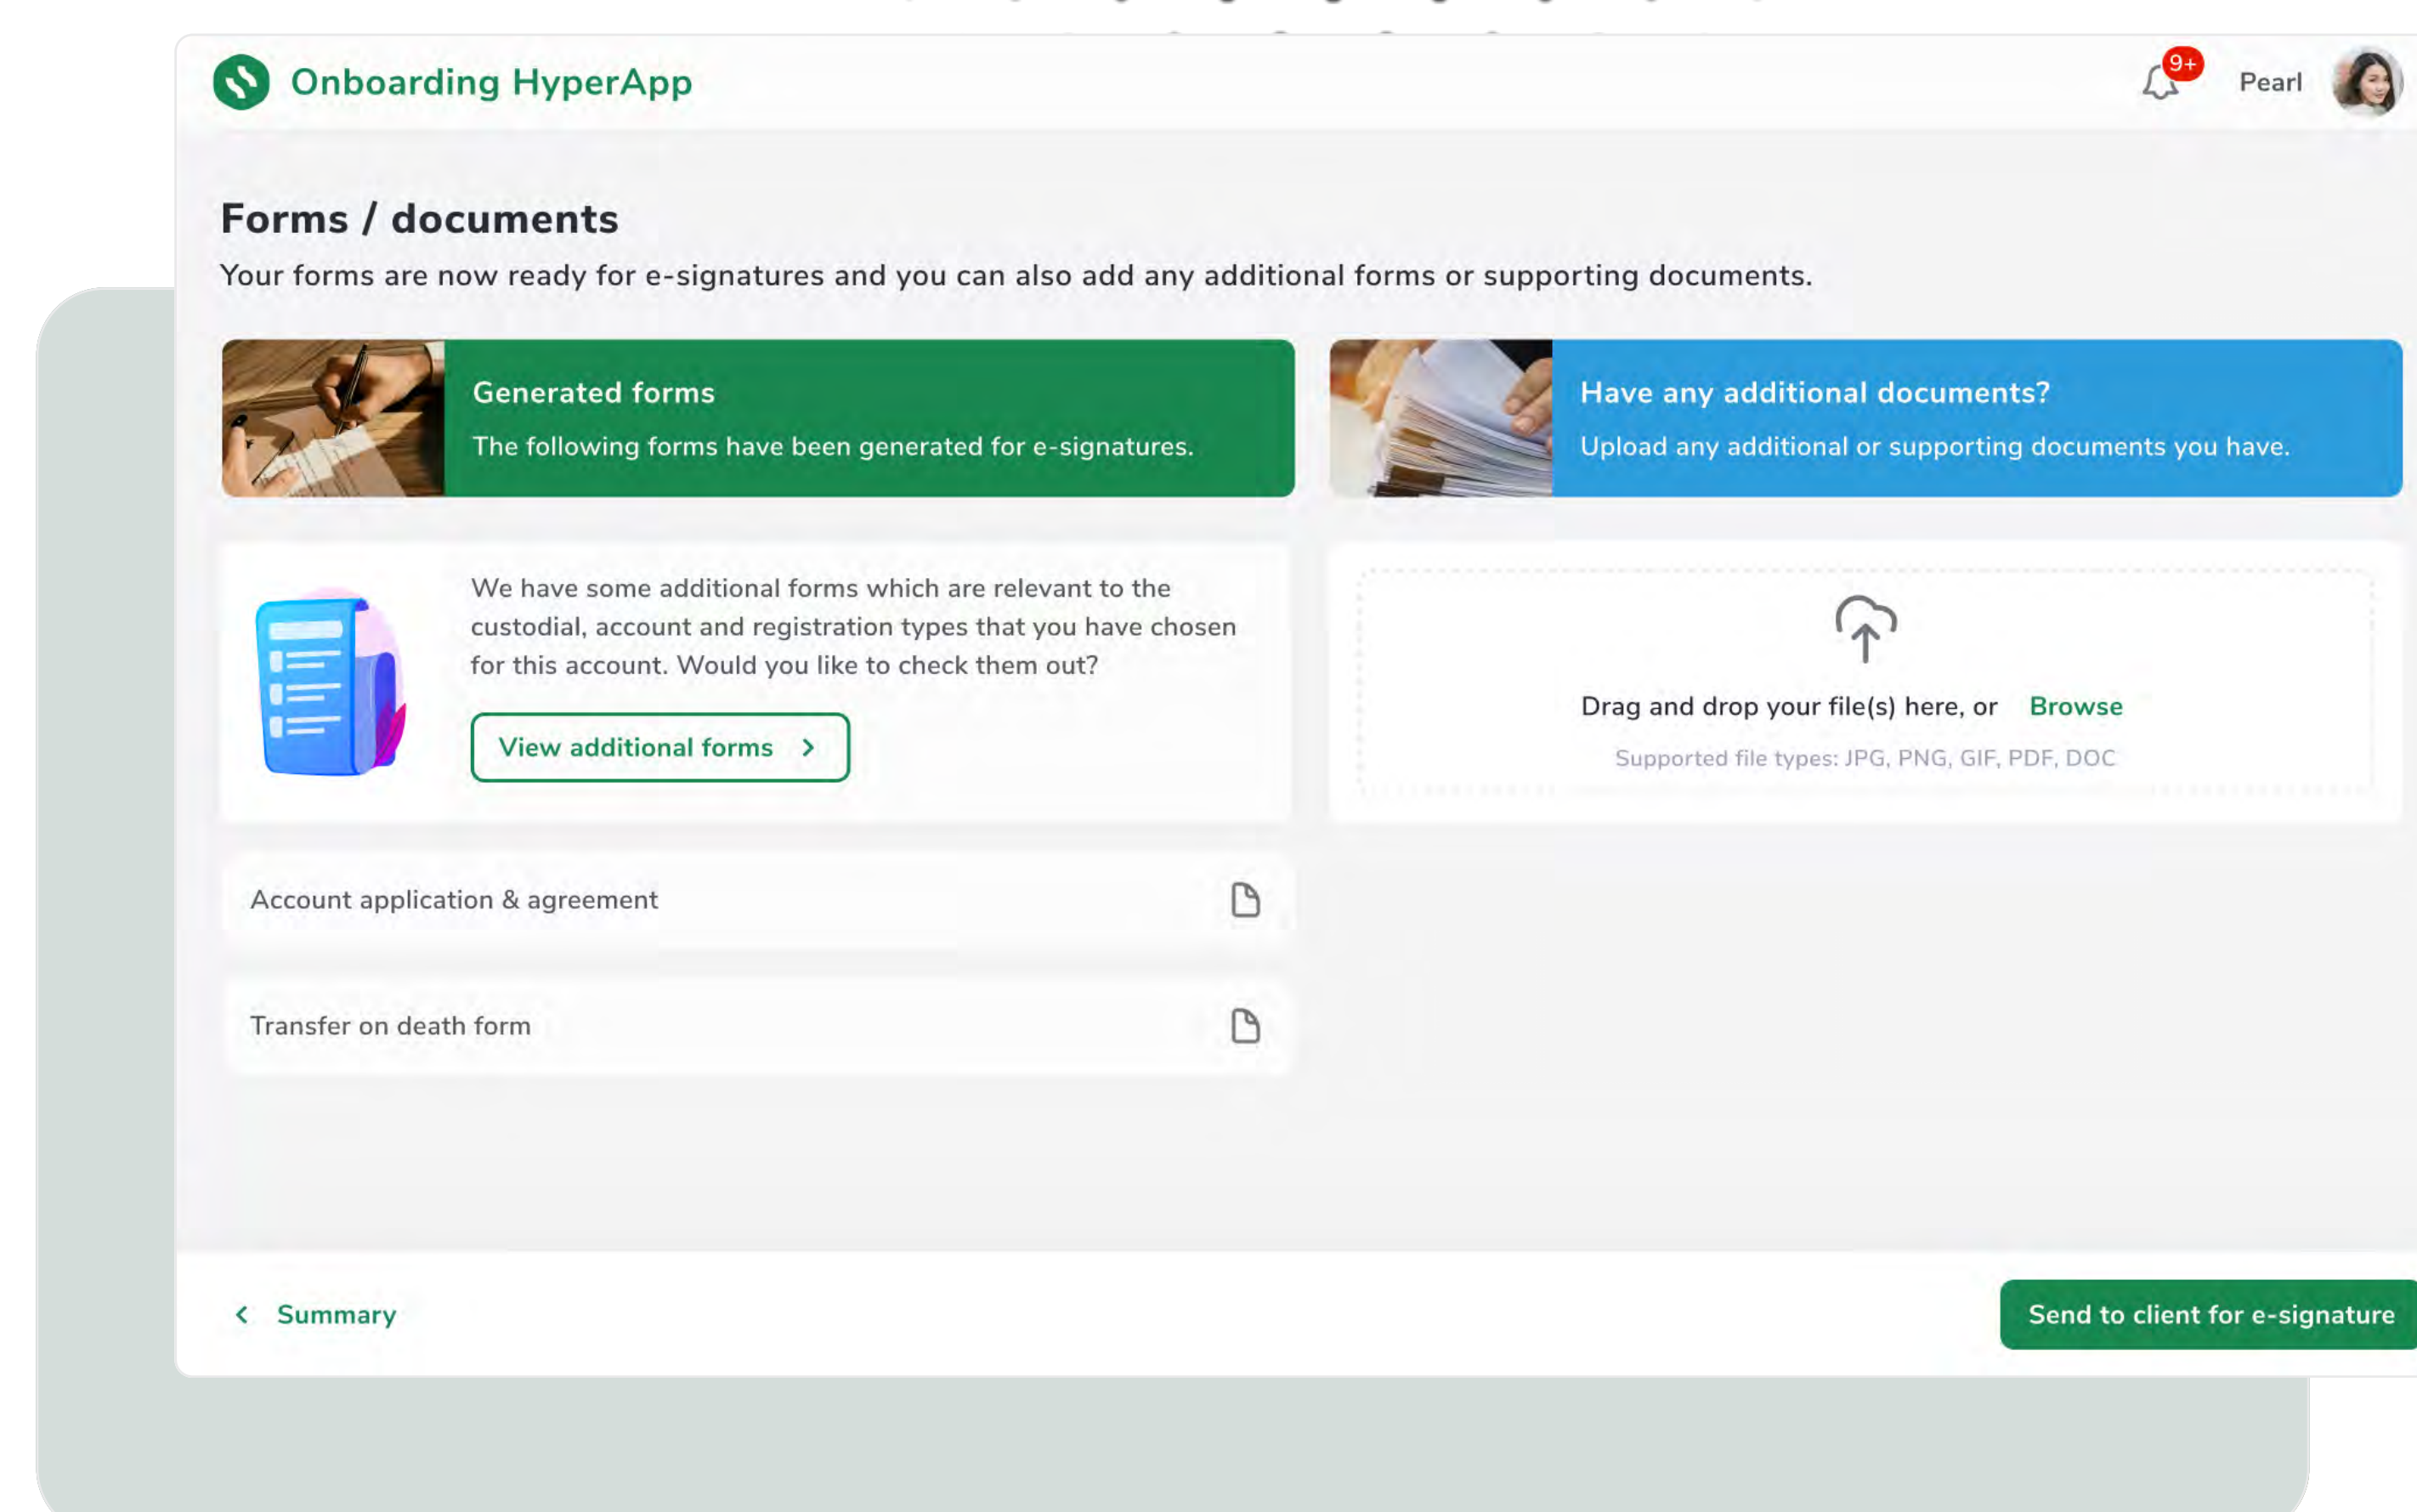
Onboarding HyperApp

9+

Pearl

Forms / documents

Your forms are now ready for e-signatures and you can also add any additional forms or supporting documents.

Generated forms

The following forms have been generated for e-signatures.

Have any additional documents?

Upload any additional or supporting documents you have.

We have some additional forms which are relevant to the custodial, account and registration types that you have chosen for this account. Would you like to check them out?

View additional forms

Drag and drop your file(s) here, or Browse

Supported file types: JPG, PNG, GIF, PDF, DOC

Account application & agreement

Transfer on death form

Summary

Send to client for e-signature